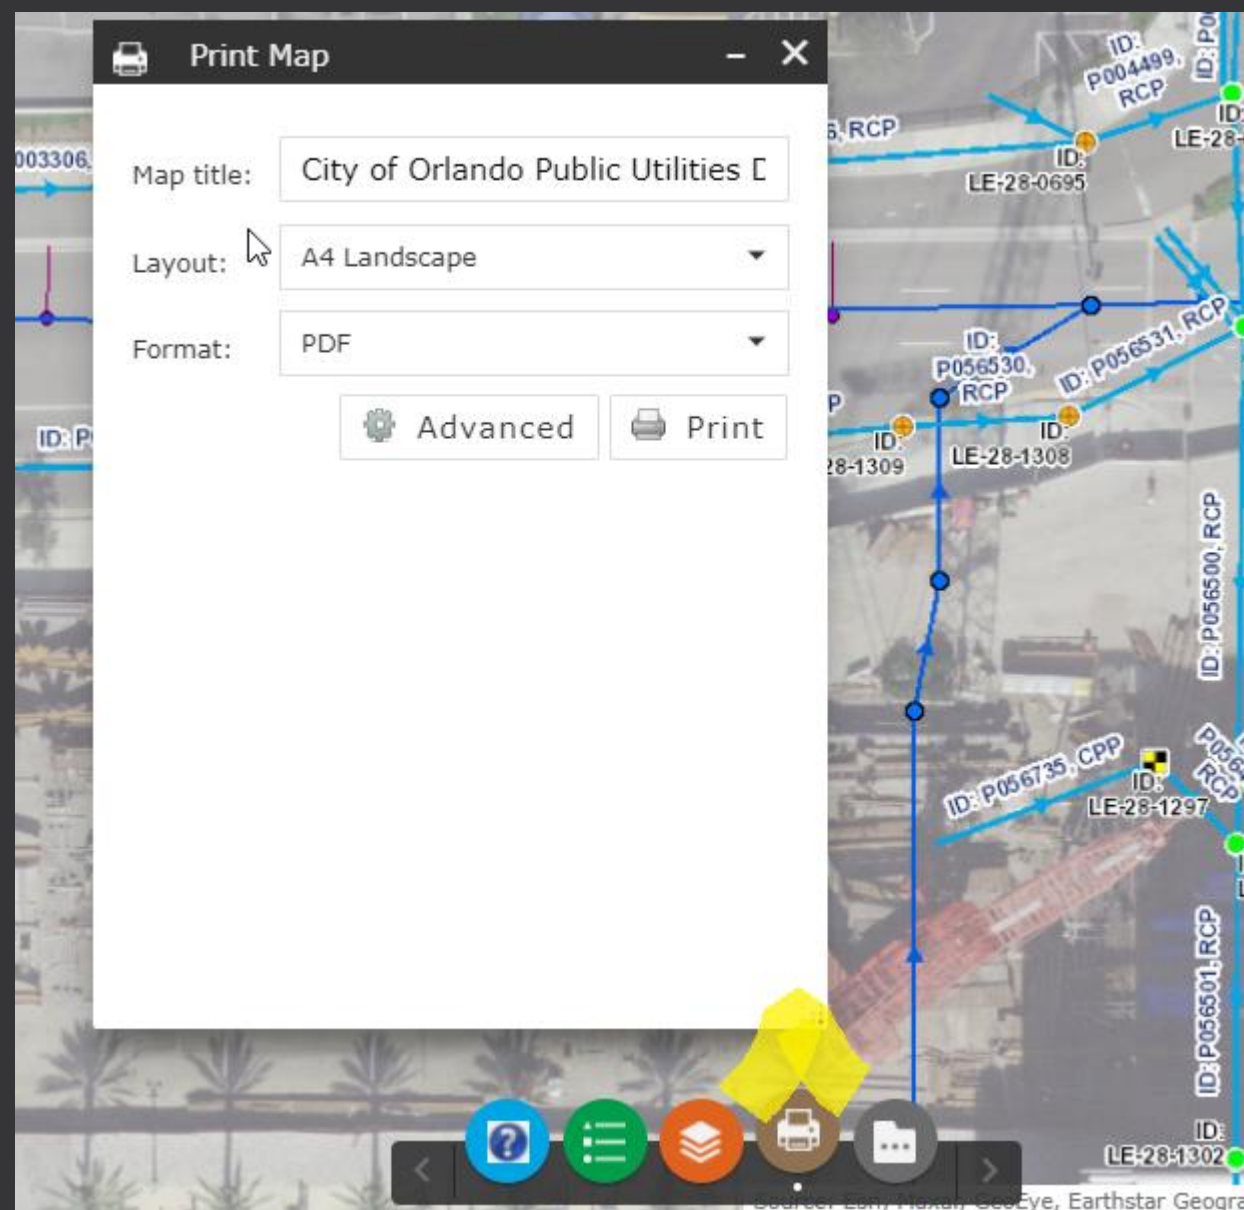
Print Map

Map title: City of Orlando Public Utilities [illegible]

Layout: A4 Landscape

Format: PDF

Advanced

Print

003306,

ID: P

ID: P004499, RCP

ID: Po

ID: LE-28-0695

LE-28-

6, RCP

ID: P056530, RCP

ID: P056531, RCP

P

ID: 28-1309

ID: LE-28-1308

ID: P056500, RCP

ID: P056735, CPP

ID: LE-28-1297

P056 RCP

ID: P056501, RCP

ID: LE-28-1302

Source: Esri, Maxar, GeoEye, Earthstar Geogra